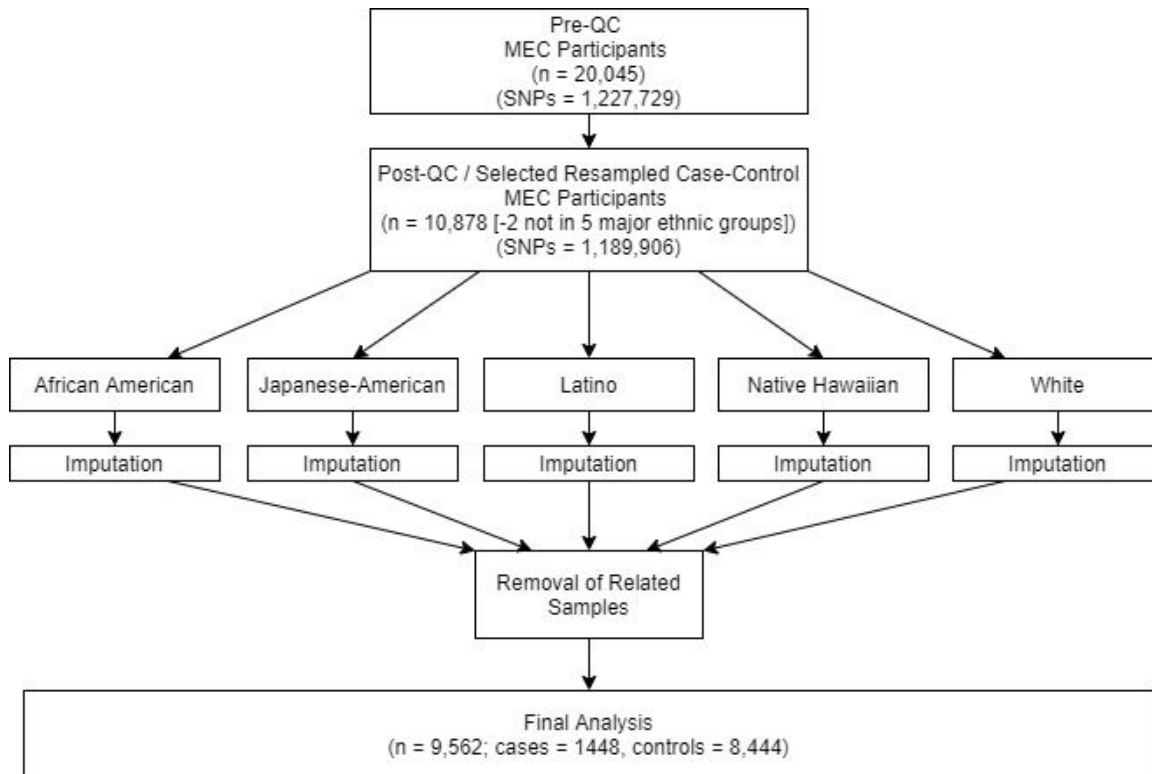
Pre-QC
MEC Participants
(n = 20,045)
(SNPs = 1,227,729)

Post-QC / Selected Resampled Case-Control
MEC Participants
(n = 10,878 [-2 not in 5 major ethnic groups])
(SNPs = 1,189,906)

African American

Japanese-American

Latino

Native Hawaiian

White

Imputation

Imputation

Imputation

Imputation

Imputation

Removal of Related Samples

Final Analysis
(n = 9,562; cases = 1448, controls = 8,444)